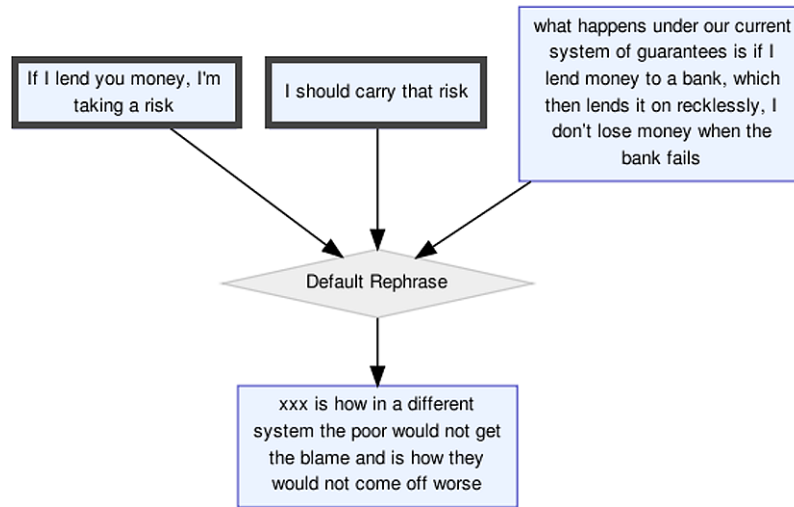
If I lend you money, I'm taking a risk

I should carry that risk

what happens under our current system of guarantees is if I lend money to a bank, which then lends it on recklessly, I don't lose money when the bank fails

Default Rephrase

xxx is how in a different system the poor would not get the blame and is how they would not come off worse